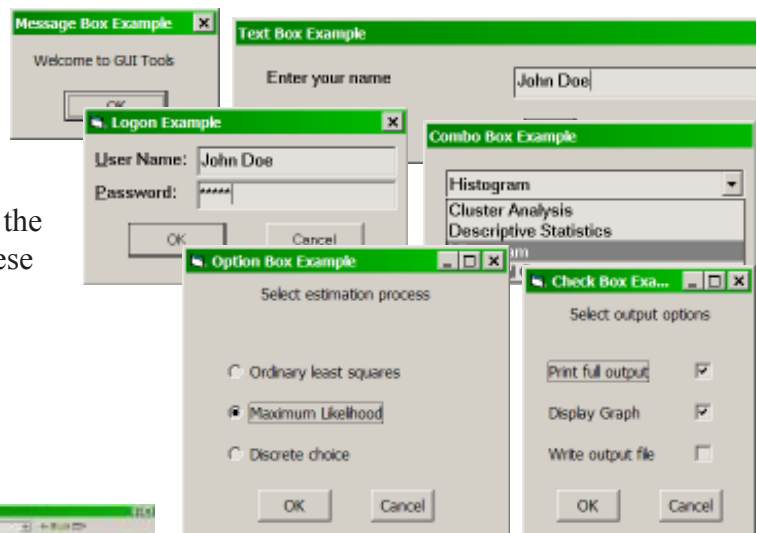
Message Box Example

Welcome to GUI Tools

OK

Text Box Example

Enter your name

John Doe

Logon Example

User Name: John Doe

Password: *****

OK

Cancel

Combo Box Example

Histogram

Cluster Analysis

Descriptive Statistics

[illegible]m

the

ese

Option Box Example

Select estimation process

Ordinary least squares

Maximum Likelihood

Discrete choice

OK

Cancel

Check Box Exa...

Select output options

Print full output

Display Graph

Write output file

OK

Cancel